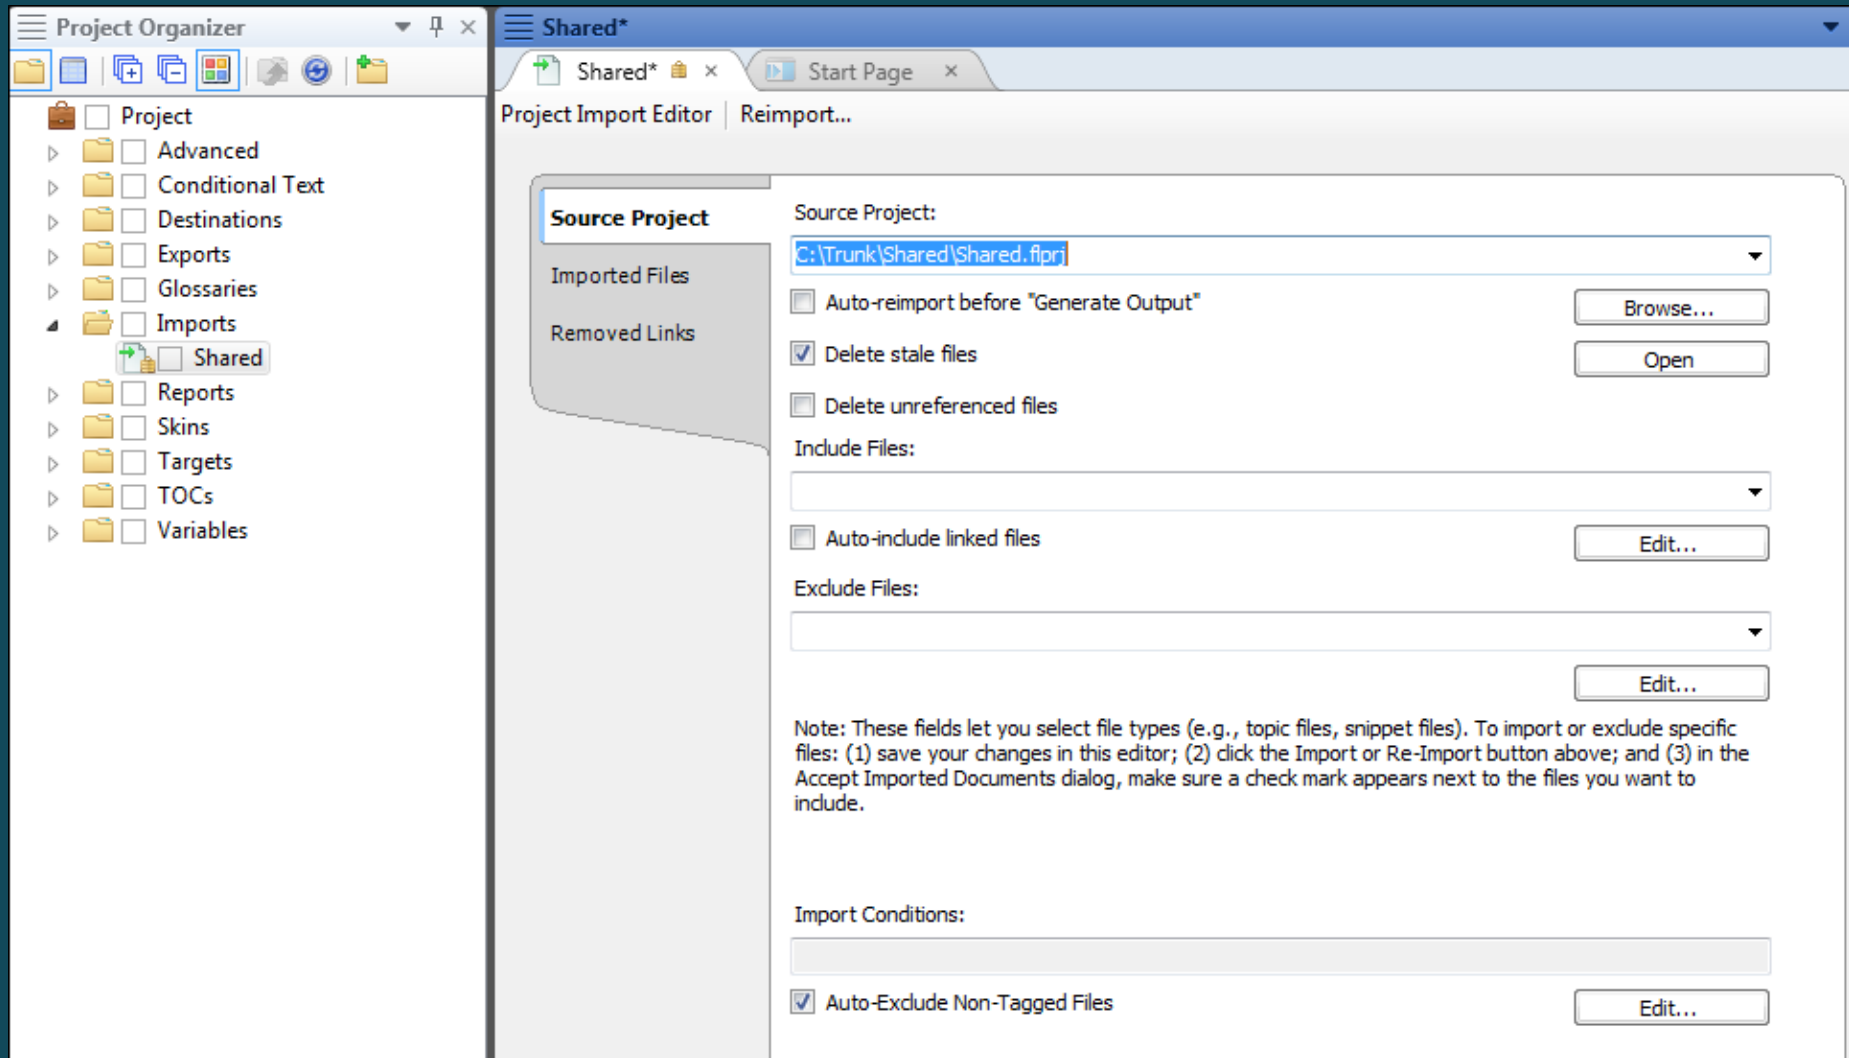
Project Organizer

Project
Advanced
Conditional Text
Destinations
Exports
Glossaries
Imports
Shared
Reports
Skins
Targets
TOCs
Variables

Shared*

Shared*
Start Page

Project Import Editor
Reimport...

Source Project
Imported Files
Removed Links

Source Project:
C:\Trunk\Shared\Shared.flprj

Auto-reimport before "Generate Output"
Browse...
Delete stale files
Open
Delete unreferenced files

Include Files:

Auto-include linked files
Edit...

Exclude Files:

Edit...

Note: These fields let you select file types (e.g., topic files, snippet files). To import or exclude specific files: (1) save your changes in this editor; (2) click the Import or Re-Import button above; and (3) in the Accept Imported Documents dialog, make sure a check mark appears next to the files you want to include.

Import Conditions:

Auto-Exclude Non-Tagged Files
Edit...